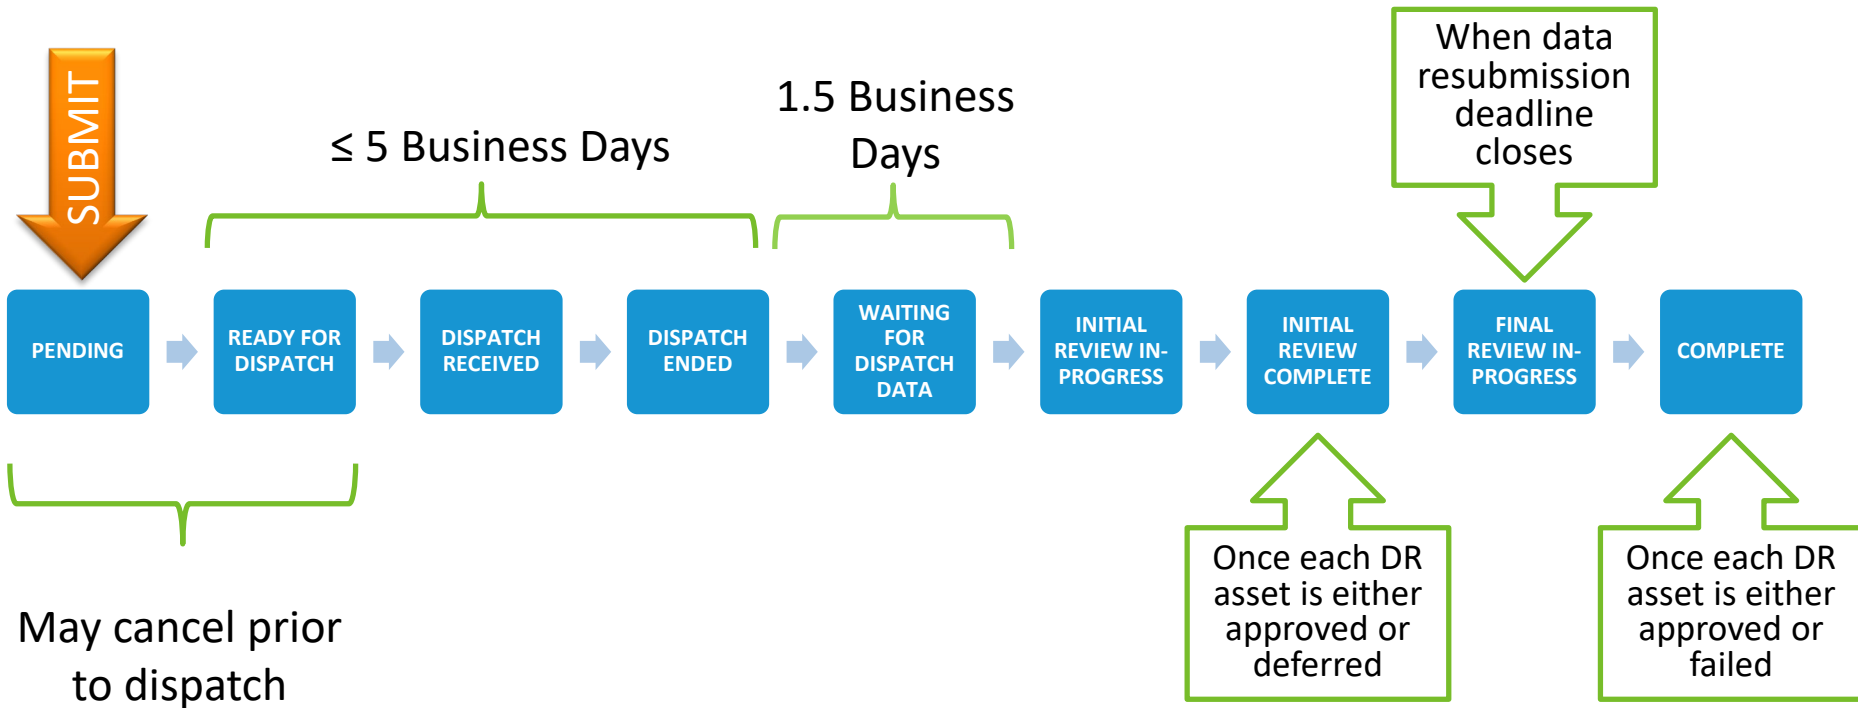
SUBMIT

≤ 5 Business Days

1.5 Business Days

When data resubmission deadline closes

PENDING

READY FOR DISPATCH

DISPATCH RECEIVED

DISPATCH ENDED

WAITING FOR DISPATCH DATA

INITIAL REVIEW IN-PROGRESS

INITIAL REVIEW COMPLETE

FINAL REVIEW IN-PROGRESS

COMPLETE

May cancel prior to dispatch

Once each DR asset is either approved or deferred

Once each DR asset is either approved or failed